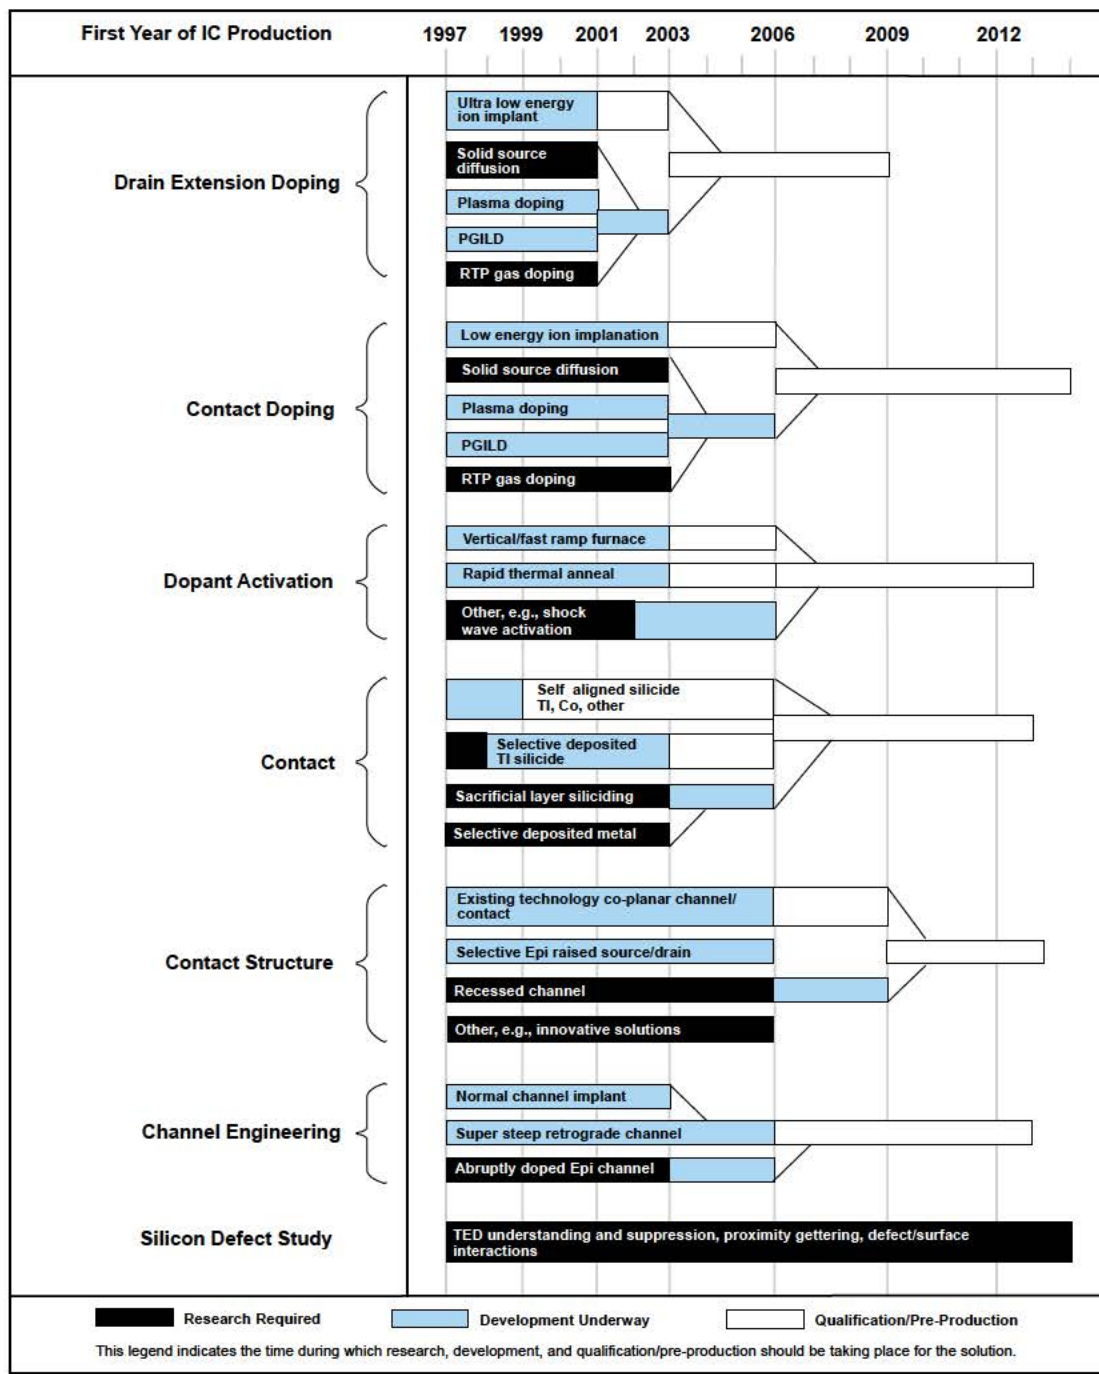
First Year of IC Production

1997 1999 2001 2003 2006 2009 2012

Drain Extension Doping

Ultra low energy ion implant

Solid source diffusion

Plasma doping

PGILD

RTP gas doping

Contact Doping

Low energy ion implanation

Solid source diffusion

Plasma doping

PGILD

RTP gas doping

Dopant Activation

Vertical/fast ramp furnace

Rapid thermal anneal

Other, e.g., shock wave activation

Contact

Self aligned silicide TI, Co, other

Selective deposited TI silicide

Sacrificial layer siliciding

Selective deposited metal

Contact Structure

Existing technology co-planar channel/ contact

Selective Epi raised source/drain

Recessed channel

Other, e.g., innovative solutions

Channel Engineering

Normal channel implant

Super steep retrograde channel

Abruptly doped Epi channel

Silicon Defect Study

TED understanding and suppression, proximity gettering, defect/surface interactions

Research Required

Development Underway

Qualification/Pre-Production

This legend indicates the time during which research, development, and qualification/pre-production should be taking place for the solution.